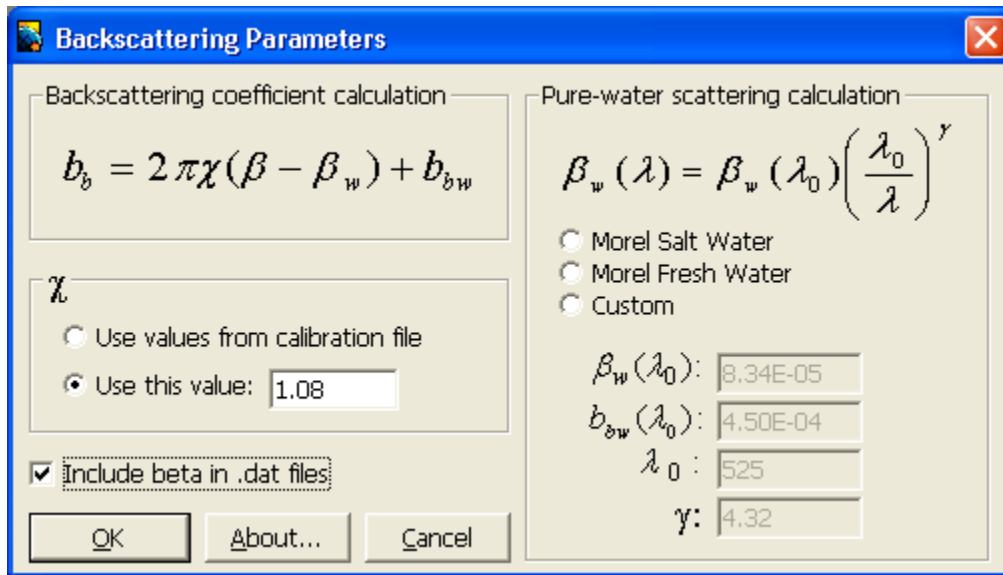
Backscattering Parameters

Backscattering coefficient calculation

$b_b = 2\pi\chi(\beta - \beta_w) + b_{bw}$

$\chi$

Use values from calibration file

Use this value: 1.08

Include beta in .dat files

OK

About...

Cancel

Pure-water scattering calculation

$\beta_w(\lambda) = \beta_w(\lambda_0)\left(\frac{\lambda_0}{\lambda}\right)^\gamma$

Morel Salt Water

Morel Fresh Water

Custom

$\beta_w(\lambda_0)$: 8.34E-05

$b_{bw}(\lambda_0)$: 4.50E-04

$\lambda_0$ : 525

$\gamma$: 4.32